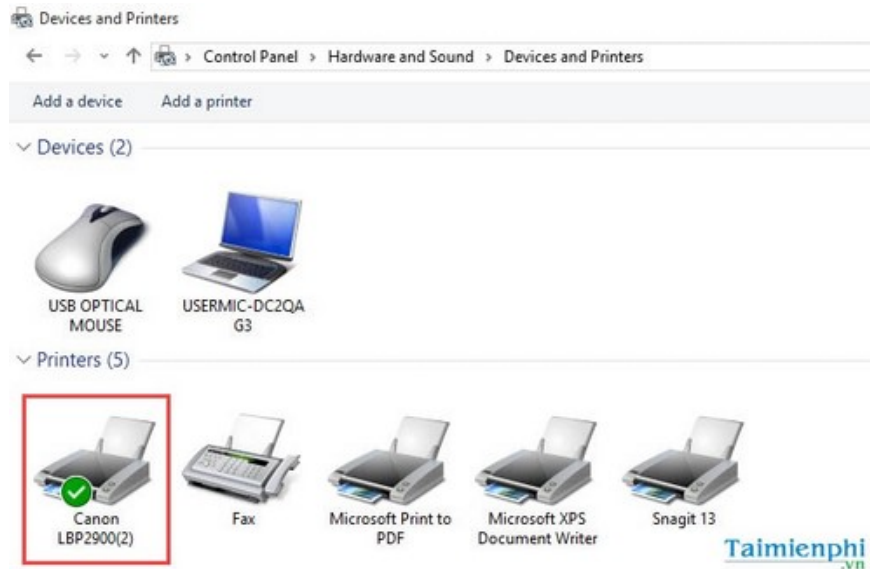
Devices and Printers

Control Panel > Hardware and Sound > Devices and Printers

Add a device Add a printer

Devices (2)

USB OPTICAL MOUSE

USERMIC-DC2QAG3

Printers (5)

Canon LBP2900(2)

Fax

Microsoft Print to PDF

Microsoft XPS Document Writer

Snagit 13

Taimienphi.vn